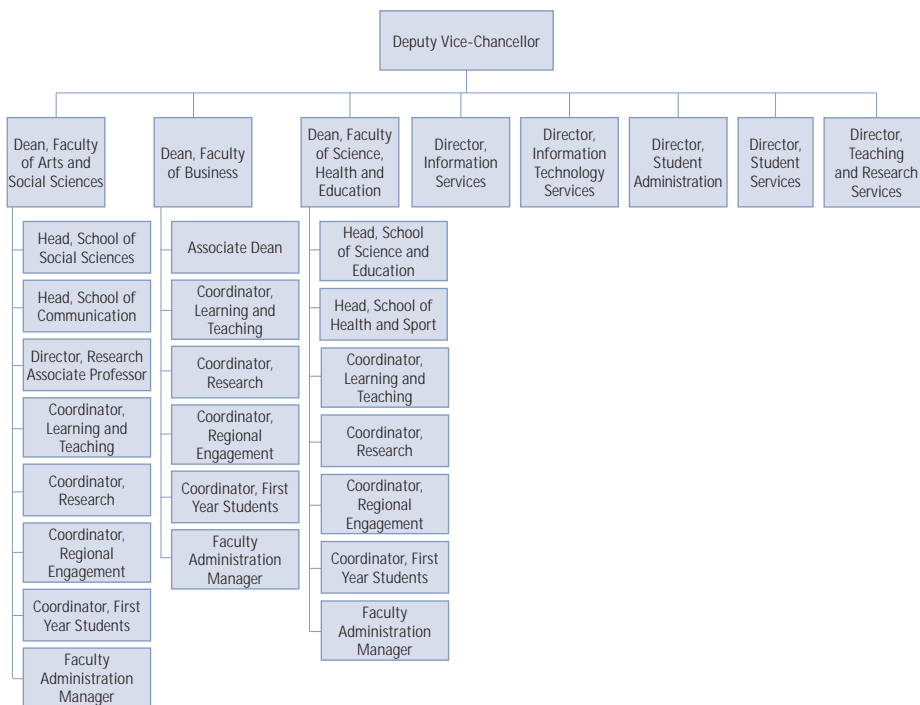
Deputy Vice-Chancellor

Dean, Faculty of Arts and Social Sciences

Head, School of Social Sciences

Head, School of Communication

Director, Research Associate Professor

Coordinator, Learning and Teaching

Coordinator, Research

Coordinator, Regional Engagement

Coordinator, First Year Students

Faculty Administration Manager

Dean, Faculty of Business

Associate Dean

Coordinator, Learning and Teaching

Coordinator, Research

Coordinator, Regional Engagement

Coordinator, First Year Students

Faculty Administration Manager

Dean, Faculty of Science, Health and Education

Head, School of Science and Education

Head, School of Health and Sport

Coordinator, Learning and Teaching

Coordinator, Research

Coordinator, Regional Engagement

Coordinator, First Year Students

Faculty Administration Manager

Director, Information Services

Director, Information Technology Services

Director, Student Administration

Director, Student Services

Director, Teaching and Research Services